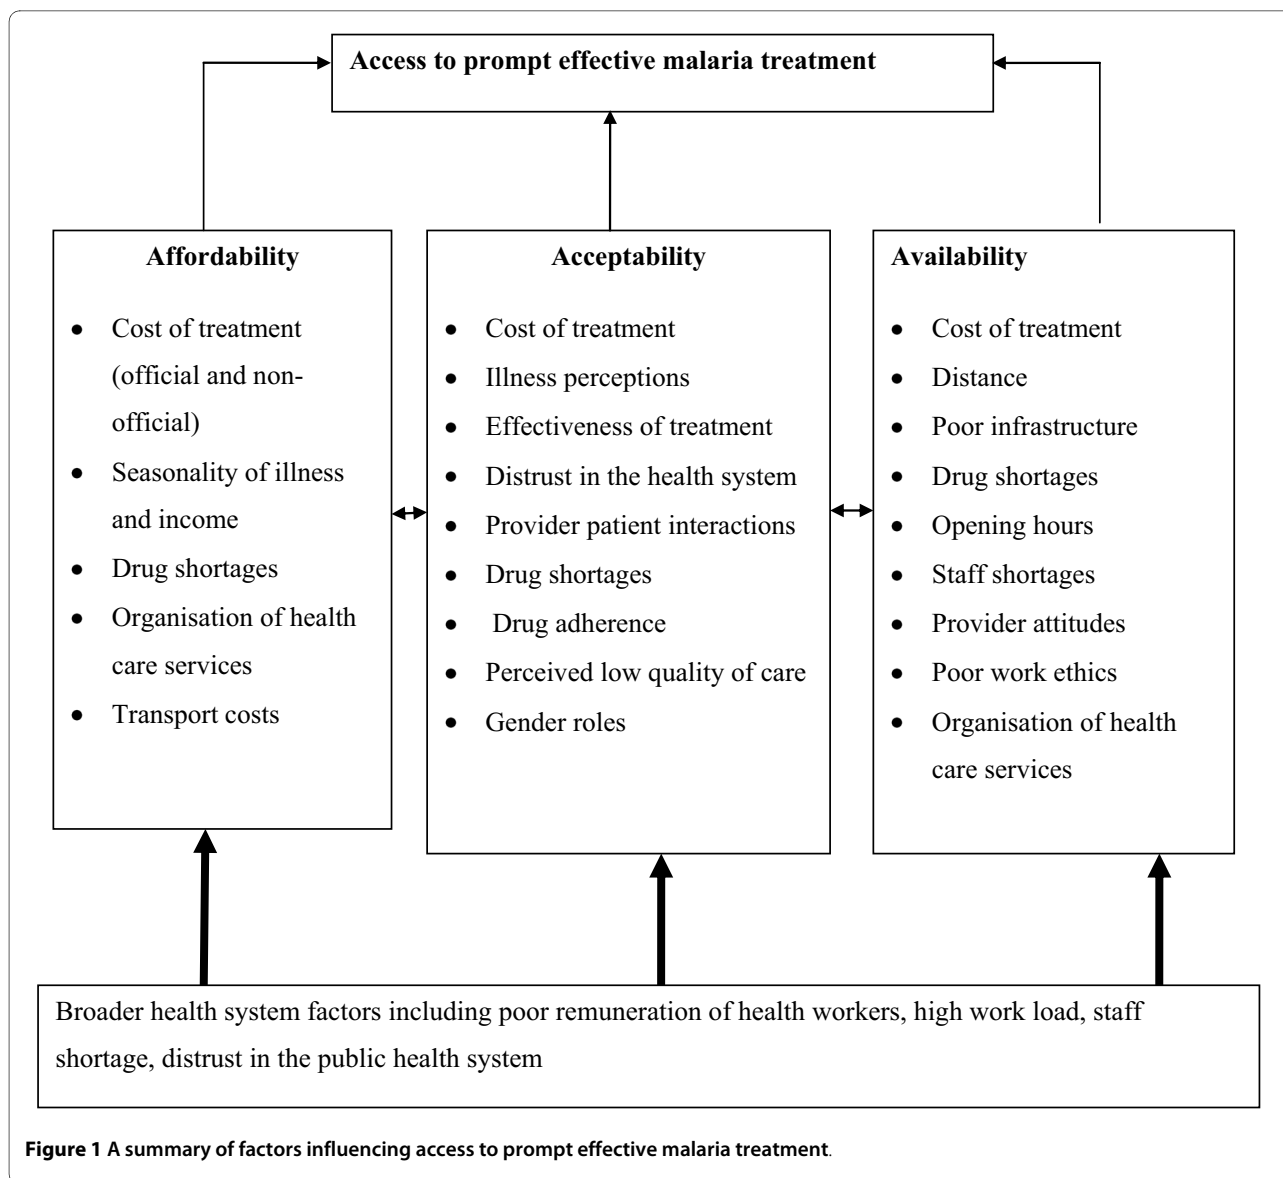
Access to prompt effective malaria treatment

Affordability

- Cost of treatment (official and non-official)
- Seasonality of illness and income
- Drug shortages
- Organisation of health care services
- Transport costs

Acceptability

- Cost of treatment
- Illness perceptions
- Effectiveness of treatment
- Distrust in the health system
- Provider patient interactions
- Drug shortages
- Drug adherence
- Perceived low quality of care
- Gender roles

Availability

- Cost of treatment
- Distance
- Poor infrastructure
- Drug shortages
- Opening hours
- Staff shortages
- Provider attitudes
- Poor work ethics
- Organisation of health care services

Broader health system factors including poor remuneration of health workers, high work load, staff shortage, distrust in the public health system

Figure 1 A summary of factors influencing access to prompt effective malaria treatment.